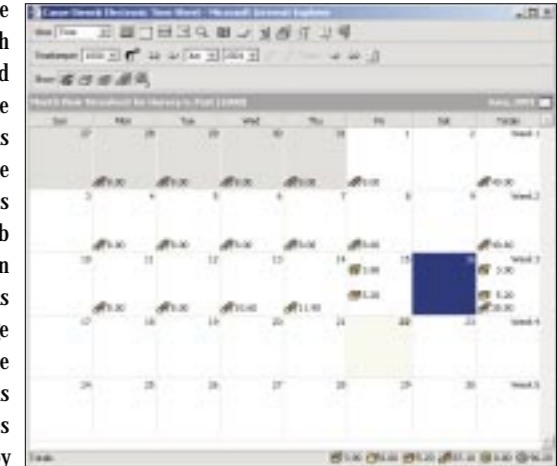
e
h
d
e
s
e
s
b
n
s
e
e
s
s
y

Cause Genesis Electronic Time Sheet - Microsoft Internet Explorer

View Time

Employee

Show

Month View Timesheet for January 9, 2004

Sun | Mon | Tue | Wed | Thu | Fri | Sat | Totals

27 | 28 | 29 | 30 | 31 | 1 | 2 | Week 1
8.00 | 8.00 | 8.00 | 8.00 | 8.00 | 8.00 | | 40.00

3 | 4 | 5 | 6 | 7 | 8 | 9 | Week 2
8.00 | 8.00 | 8.00 | 8.00 | 8.00 | | | 40.00

10 | 11 | 12 | 13 | 14 | 15 | 16 | Week 3
| | | | | 3.00 | | 3.00
| | | | | 5.20 | | 5.20
8.00 | 8.00 | 10.40 | 11.40 | | | | 38.80

17 | 18 | 19 | 20 | 21 | 22 | 23 | Week 4

24 | 25 | 26 | 27 | 28 | 29 | 30 | Week 5

Totals

3.00 | 38.00 | 5.20 | 37.20 | 0.00 | 86.20